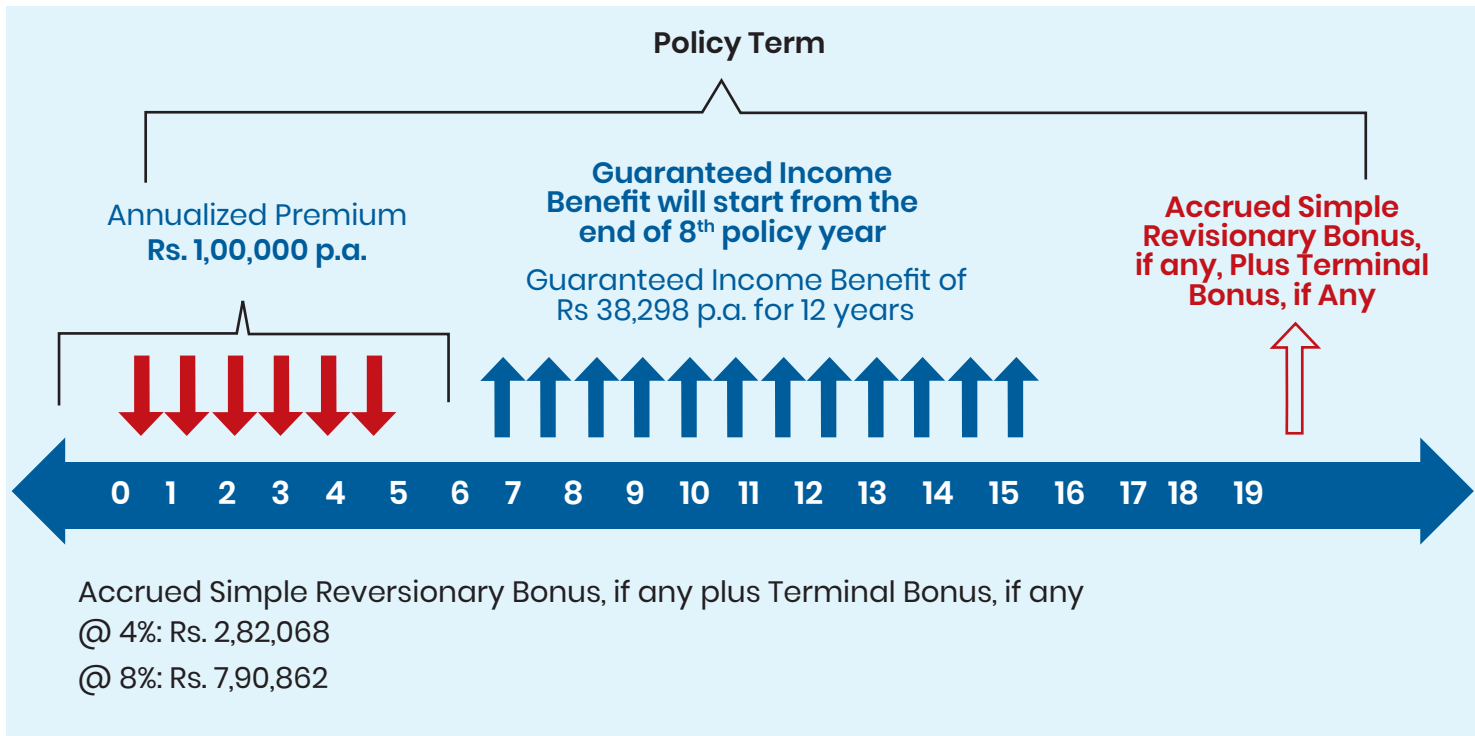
Policy Term

Annualized Premium
Rs. 1,00,000 p.a.

Guaranteed Income Benefit will start from the end of 8$^{th}$ policy year

Guaranteed Income Benefit of Rs 38,298 p.a. for 12 years

Accrued Simple Revisionary Bonus, if any, Plus Terminal Bonus, if Any

0 1 2 3 4 5 6 7 8 9 10 11 12 13 14 15 16 17 18 19

Accrued Simple Reversionary Bonus, if any plus Terminal Bonus, if any
@ 4%: Rs. 2,82,068
@ 8%: Rs. 7,90,862